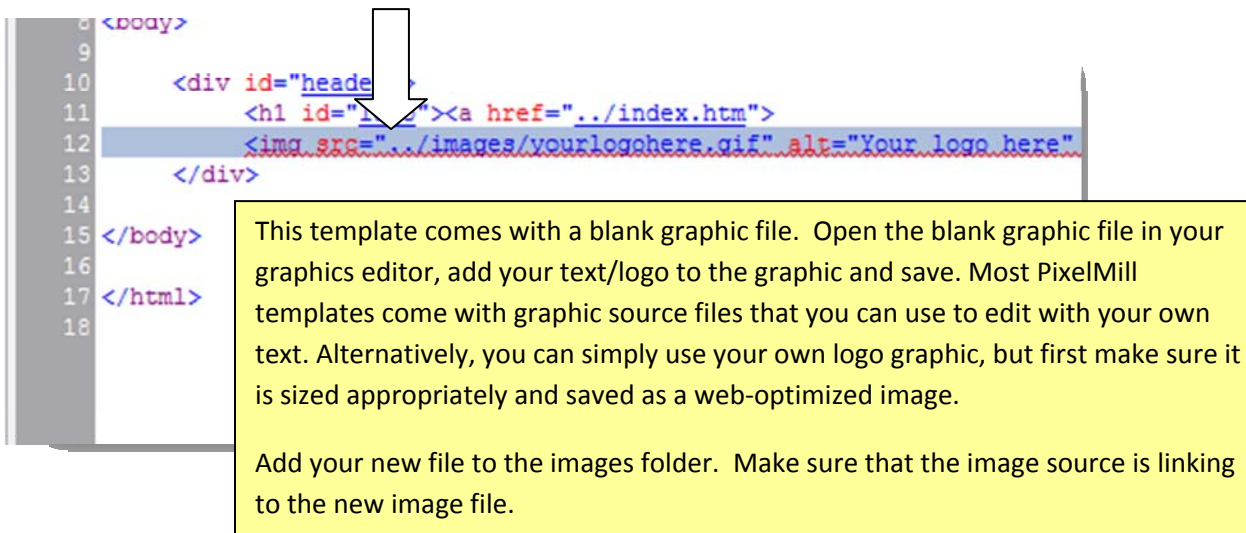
8 <body>
9
10 <div id="heade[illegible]
11 <h1 id="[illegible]"><a href="../index.htm">
12 <img src="../images/yourlogohere.gif" alt="Your logo here"
13 </div>
14
15 </body>
16
17 </html>
18

This template comes with a blank graphic file. Open the blank graphic file in your graphics editor, add your text/logo to the graphic and save. Most PixelMill templates come with graphic source files that you can use to edit with your own text. Alternatively, you can simply use your own logo graphic, but first make sure it is sized appropriately and saved as a web-optimized image.

Add your new file to the images folder. Make sure that the image source is linking to the new image file.